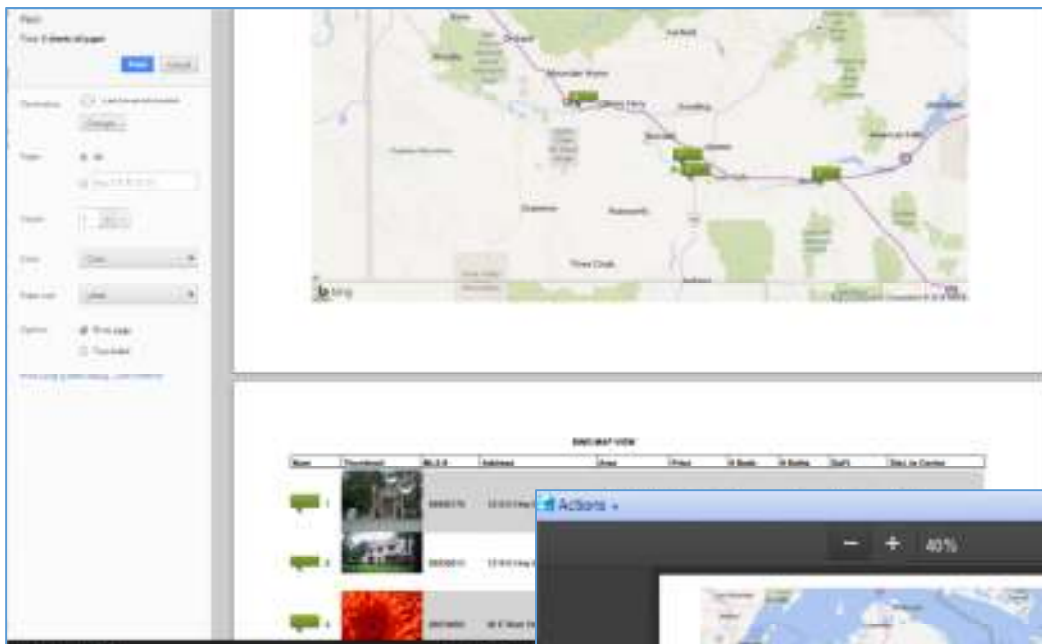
Print

Total: 3 sheets of paper

Print Cancel

Destination

Change...

Pages All

Copies

Layout

Paper size

Options

bing

BING MAP VIEW

| Num | Thumbnail | MLS # | Address | Area | Price | # Beds | # Baths | SqFt | Dist. to Center |
|---|---|---|---|---|---|---|---|---|---|

Actions

− + 40%